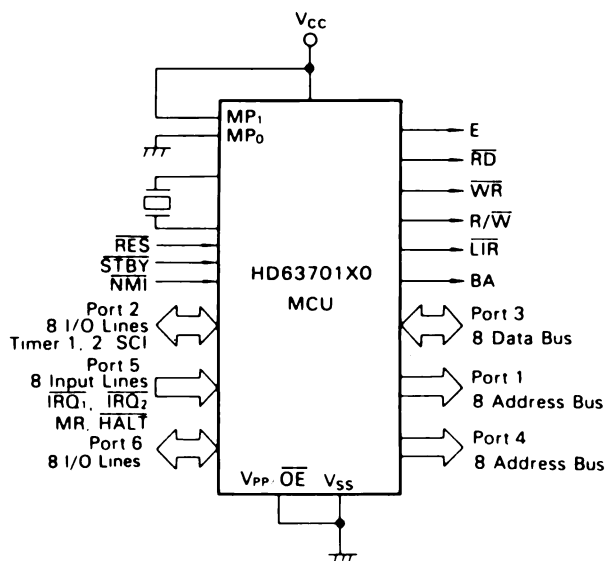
$V_{CC}$

$MP_1$
$MP_0$

$\overline{RES}$
$\overline{STBY}$
$\overline{NMI}$

HD63701X0
MCU

E
$\overline{RD}$
$\overline{WR}$
$R/\overline{W}$
$\overline{LIR}$
BA

Port 2
8 I/O Lines
Timer 1, 2 SCI

Port 5
8 Input Lines
$\overline{IRQ_1}$, $\overline{IRQ_2}$
MR, $\overline{HALT}$

Port 6
8 I/O Lines

Port 3
8 Data Bus

Port 1
8 Address Bus

Port 4
8 Address Bus

$V_{PP}$, $\overline{OE}$ $V_{SS}$